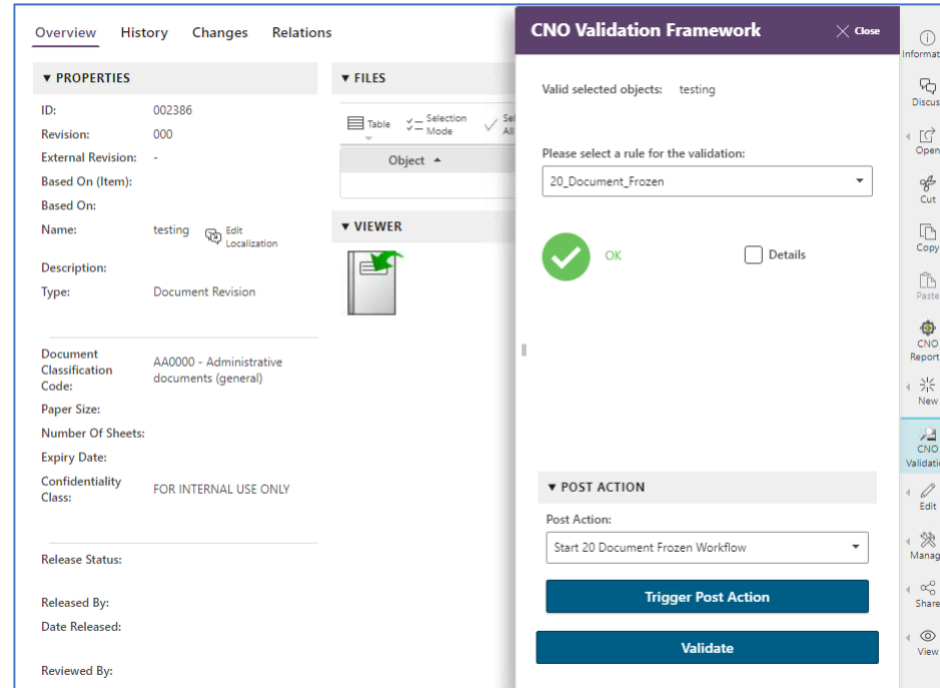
Overview History Changes Relations

▼ PROPERTIES

ID: 002386
Revision: 000
External Revision: -
Based On (Item):
Based On:
Name: testing Edit Localization
Description:
Type: Document Revision

Document Classification Code: AA0000 - Administrative documents (general)
Paper Size:
Number Of Sheets:
Expiry Date:
Confidentiality Class: FOR INTERNAL USE ONLY

Release Status:

Released By:
Date Released:

Reviewed By:

▼ FILES

Table Selection Mode Se All

Object ▲

▼ VIEWER

CNO Validation Framework
Close

Valid selected objects: testing

Please select a rule for the validation:
20_Document_Frozen

OK

Details

▼ POST ACTION

Post Action:
Start 20 Document Frozen Workflow

Trigger Post Action

Validate

Informat
Discus
Open
Cut
Copy
Paste
CNO Report
New
CNO Validatio
Edit
Manag
Share
View